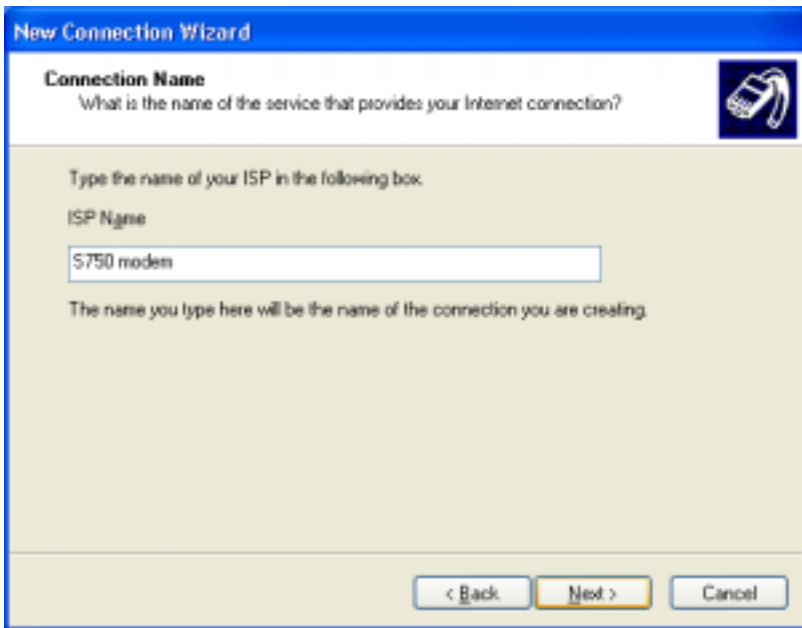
New Connection Wizard

Connection Name
What is the name of the service that provides your Internet connection?

Type the name of your ISP in the following box.

ISP Name

S750 modem

The name you type here will be the name of the connection you are creating.

< Back

Next >

Cancel